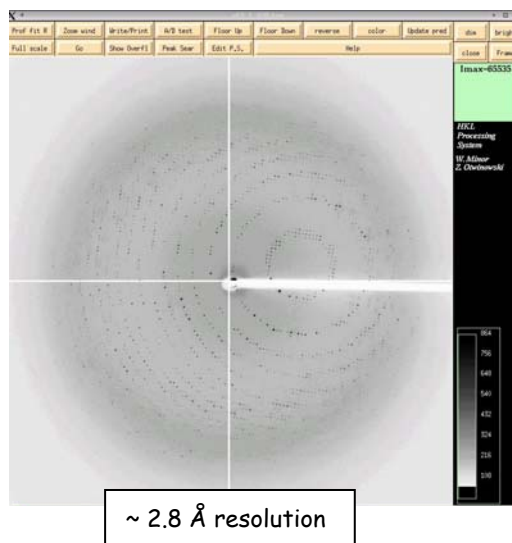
Prof fit R | Zoom wind | Write/Print | A/D test | Floor Up | Floor Down | reverse | color | Update pred | dim | brigh
Full scale | Go | Show Overfl | Peak Sear | Edit P.S. | Help | close | Fram

Imax=65535

HKL Processing System
W. Minor
Z. Otwinowski

864
756
648
540
432
324
216
108

~ 2.8 Å resolution